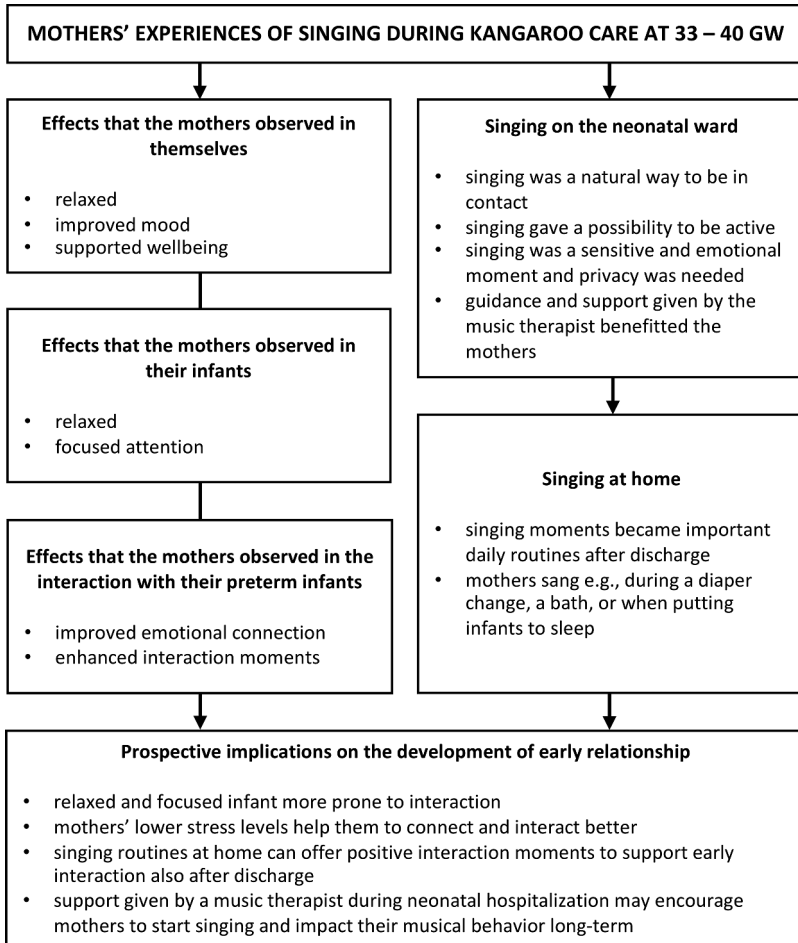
MOTHERS' EXPERIENCES OF SINGING DURING KANGAROO CARE AT 33 – 40 GW

Effects that the mothers observed in themselves

- relaxed
- improved mood
- supported wellbeing

Effects that the mothers observed in their infants

- relaxed
- focused attention

Effects that the mothers observed in the interaction with their preterm infants

- improved emotional connection
- enhanced interaction moments

Singing on the neonatal ward

- singing was a natural way to be in contact
- singing gave a possibility to be active
- singing was a sensitive and emotional moment and privacy was needed
- guidance and support given by the music therapist benefitted the mothers

Singing at home

- singing moments became important daily routines after discharge
- mothers sang e.g., during a diaper change, a bath, or when putting infants to sleep

Prospective implications on the development of early relationship

- relaxed and focused infant more prone to interaction
- mothers' lower stress levels help them to connect and interact better
- singing routines at home can offer positive interaction moments to support early interaction also after discharge
- support given by a music therapist during neonatal hospitalization may encourage mothers to start singing and impact their musical behavior long-term